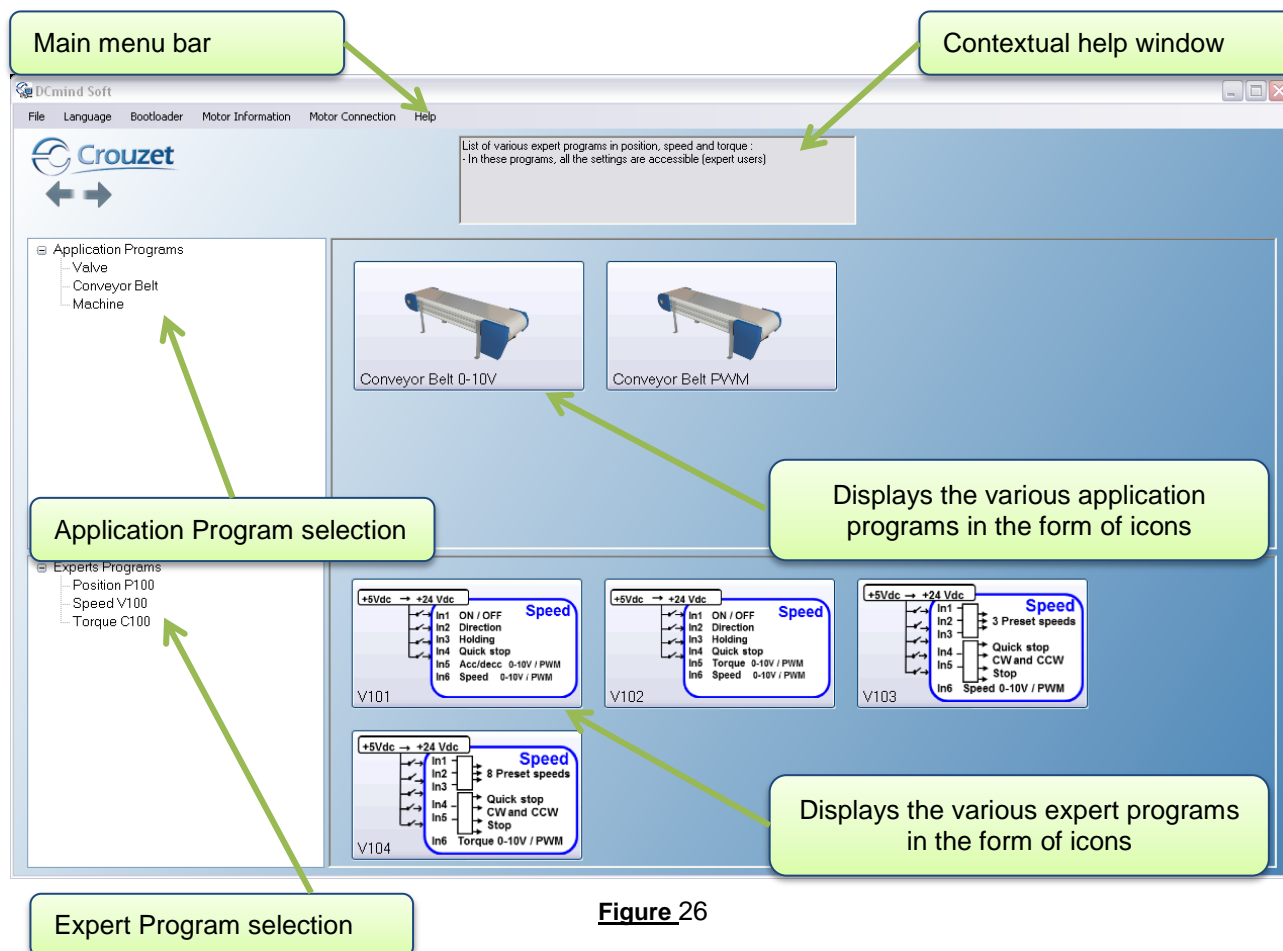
Main menu bar

Contextual help window

DCmind Soft

File Language Bootloader Motor Information Motor Connection Help

Crouzet

List of various expert programs in position, speed and torque :
- In these programs, all the settings are accessible (expert users)

Application Programs
Valve
Conveyor Belt
Machine

Conveyor Belt 0-10V

Conveyor Belt PWM

Displays the various application programs in the form of icons

Application Program selection

Experts Programs
Position P100
Speed V100
Torque C100

+5Vdc → +24 Vdc
Speed
In1 ON / OFF
In2 Direction
In3 Holding
In4 Quick stop
In5 Acc/decc 0-10V / PWM
In6 Speed 0-10V / PWM
V101

+5Vdc → +24 Vdc
Speed
In1 ON / OFF
In2 Direction
In3 Holding
In4 Quick stop
In5 Torque 0-10V / PWM
In6 Speed 0-10V / PWM
V102

+5Vdc → +24 Vdc
Speed
In1
In2 3 Preset speeds
In3
In4 Quick stop
In5 CW and CCW
Stop
In6 Speed 0-10V / PWM
V103

+5Vdc → +24 Vdc
Speed
In1
In2 8 Preset speeds
In3
In4 Quick stop
In5 CW and CCW
Stop
In6 Torque 0-10V / PWM
V104

Displays the various expert programs in the form of icons

Expert Program selection

Figure 26